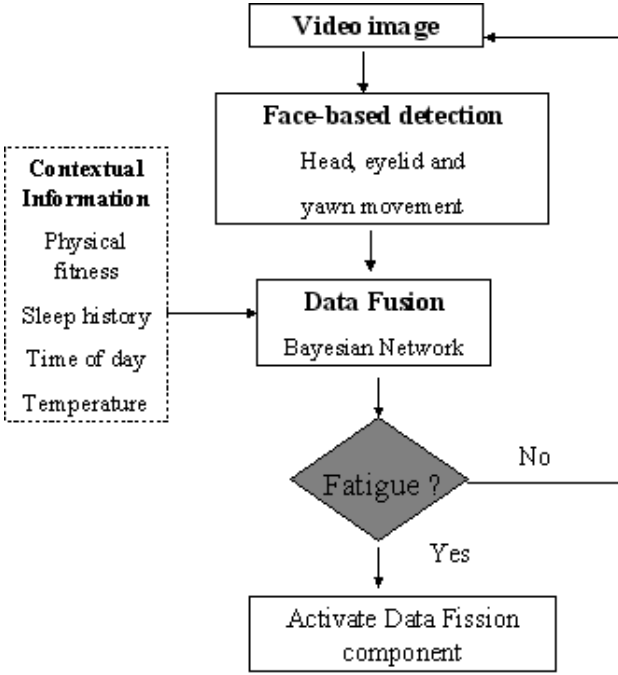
Video image

Face-based detection

Head, eyelid and yawn movement

Contextual Information

Physical fitness

Sleep history

Time of day

Temperature

Data Fusion

Bayesian Network

Fatigue ?

No

Yes

Activate Data Fission component